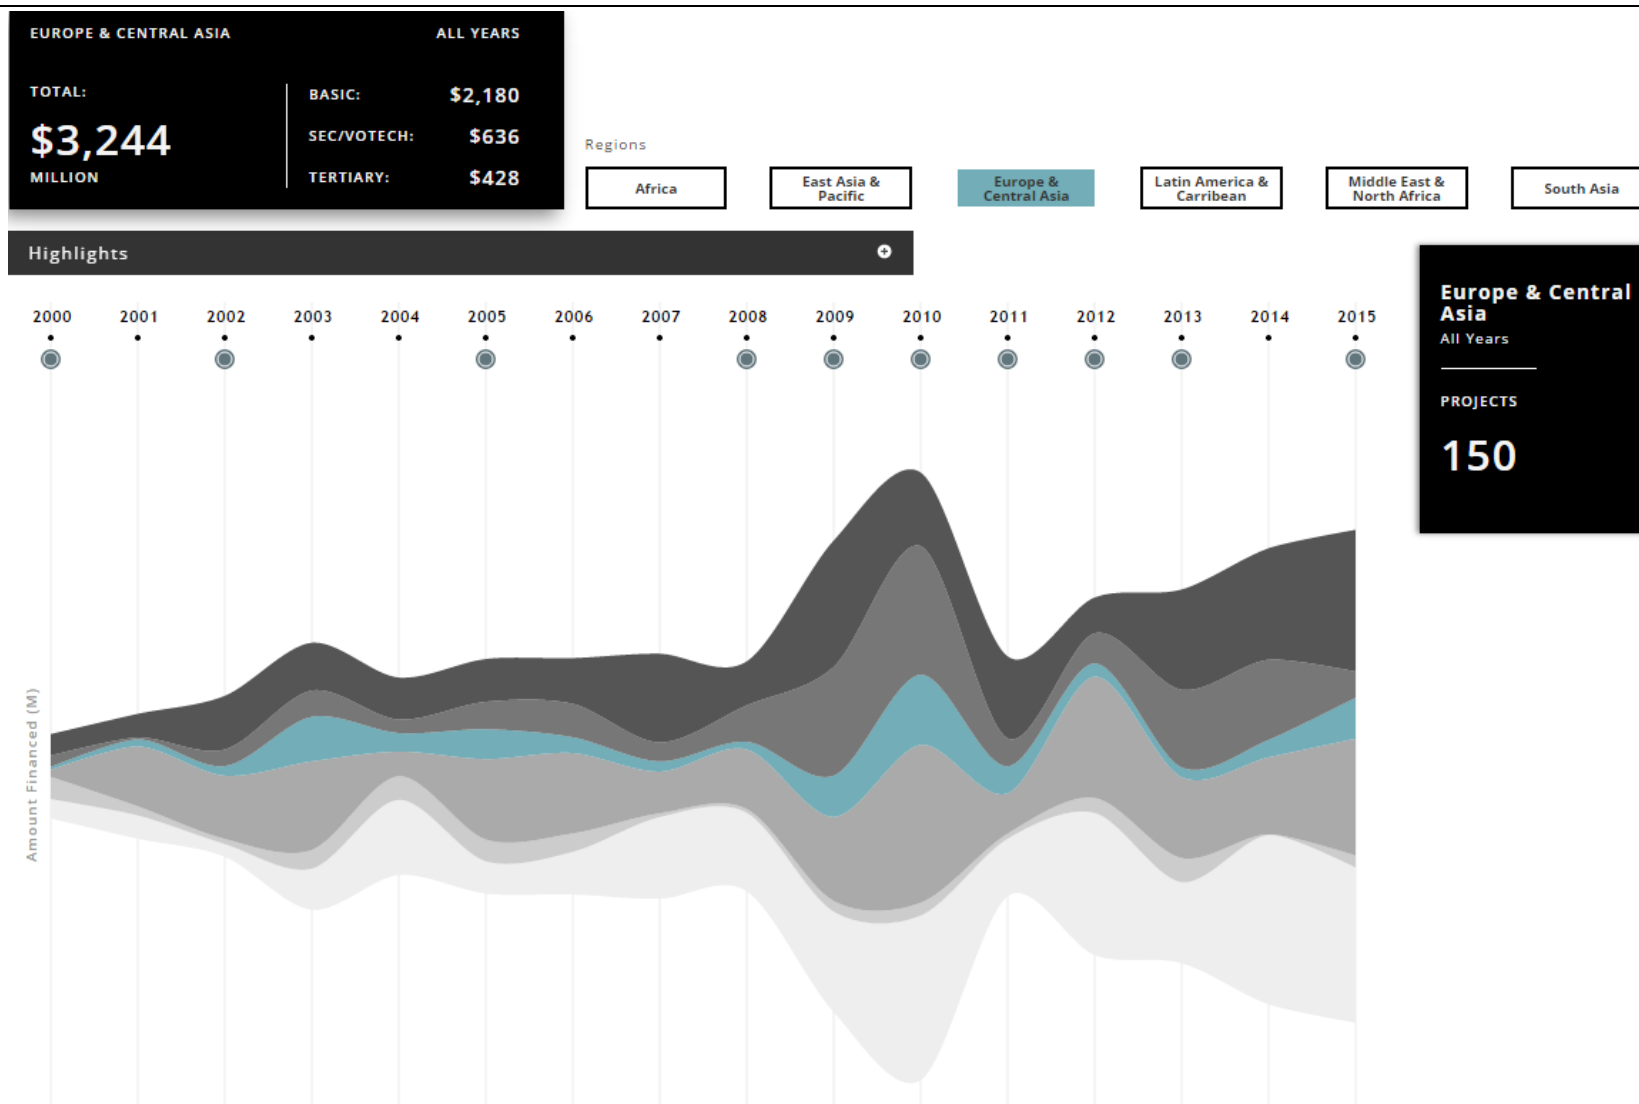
EUROPE & CENTRAL ASIA

ALL YEARS

TOTAL:

$3,244

MILLION

BASIC: $2,180

SEC/VOTECH: $636

TERTIARY: $428

Regions

Africa

East Asia & Pacific

Europe & Central Asia

Latin America & Carribean

Middle East & North Africa

South Asia

Highlights

2000 2001 2002 2003 2004 2005 2006 2007 2008 2009 2010 2011 2012 2013 2014 2015

Europe & Central Asia

All Years

PROJECTS

150

Amount Financed (M)